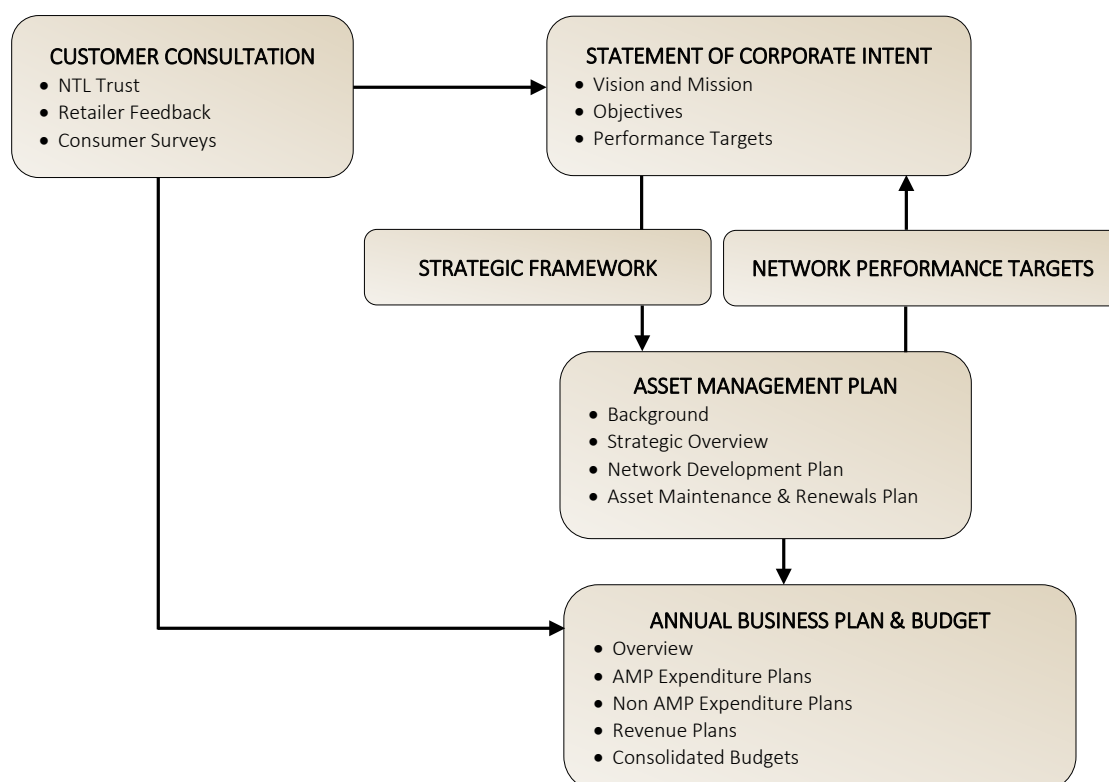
CUSTOMER CONSULTATION
- NTL Trust
- Retailer Feedback
- Consumer Surveys

STATEMENT OF CORPORATE INTENT
- Vision and Mission
- Objectives
- Performance Targets

STRATEGIC FRAMEWORK

NETWORK PERFORMANCE TARGETS

ASSET MANAGEMENT PLAN
- Background
- Strategic Overview
- Network Development Plan
- Asset Maintenance & Renewals Plan

ANNUAL BUSINESS PLAN & BUDGET
- Overview
- AMP Expenditure Plans
- Non AMP Expenditure Plans
- Revenue Plans
- Consolidated Budgets